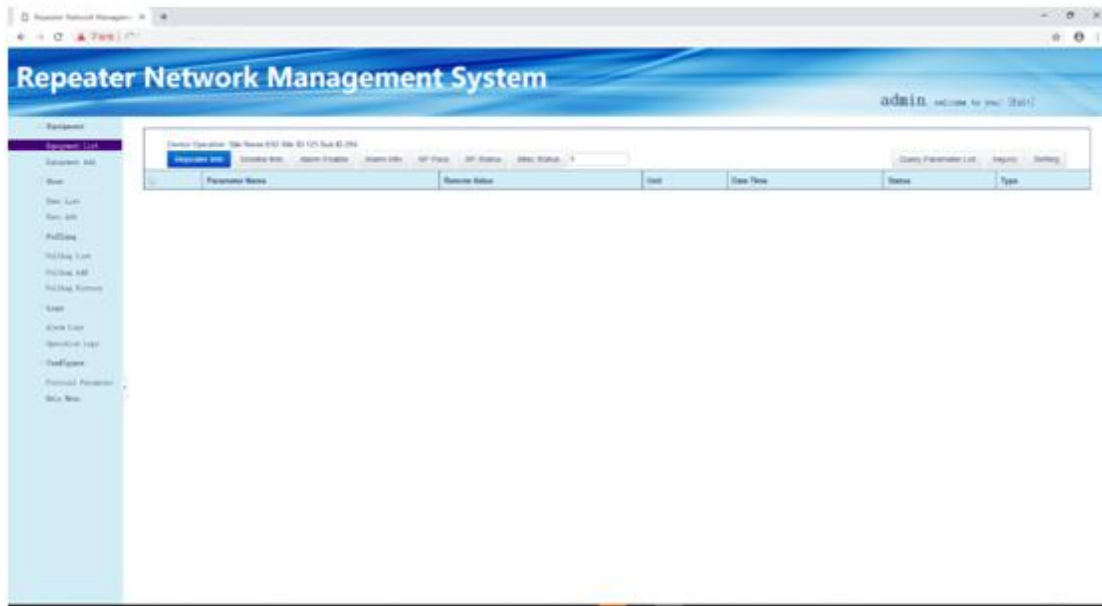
Repeater Network Managem ×

Repeater Network Management System

admin welcome to you! [Exit]

Equipment
Equipment List
Equipment Add
User
User List
User Add
Polling
Polling List
Polling Add
Polling History
Logs
Alarm Logs
Operation Logs
Configure
Protocol Parameter
Help Menu

Device Operation: Site Name:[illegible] Site ID:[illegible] Sub ID:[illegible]

Repeater Info | Sensitive Info | Alarm Enable | Alarm Info | RF Para | RF Status | Misc Status | Query Parameter List | Inquiry | Setting

| | Parameter Name | Remote Value | Unit | Date Time | Status | Type |
|---|---|---|---|---|---|---|